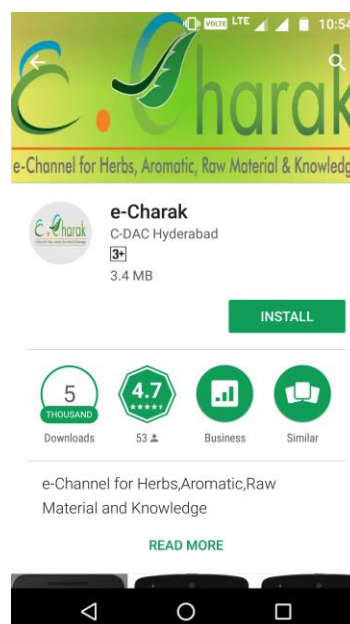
VOLTE LTE 10:54

e-Charak

e-Channel for Herbs, Aromatic, Raw Material & Knowledg

e-Charak
C-DAC Hyderabad
3+
3.4 MB

INSTALL

5
THOUSAND
Downloads

4.7
53

Business

Similar

e-Channel for Herbs,Aromatic,Raw Material and Knowledge

READ MORE